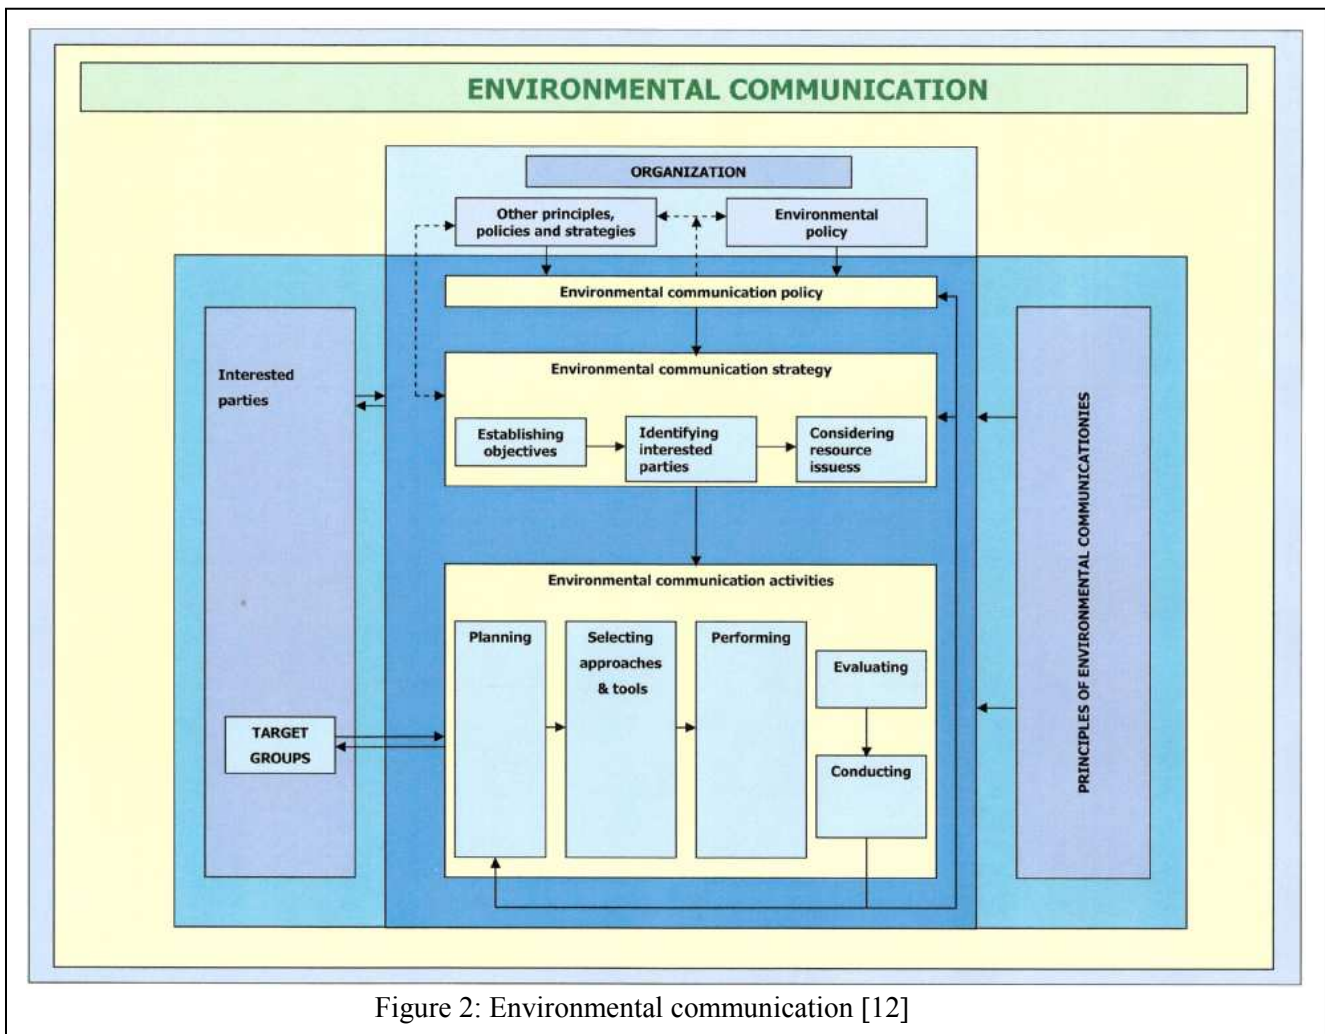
ENVIRONMENTAL COMMUNICATION

ORGANIZATION

Other principles, policies and strategies

Environmental policy

Environmental communication policy

Interested parties

Environmental communication strategy

Establishing objectives

Identifying interested parties

Considering resource issuess

PRINCIPLES OF ENVIRONMENTAL COMMUNICATIONIES

Environmental communication activities

Planning

Selecting approaches & tools

Performing

Evaluating

Conducting

TARGET GROUPS

Figure 2: Environmental communication [12]